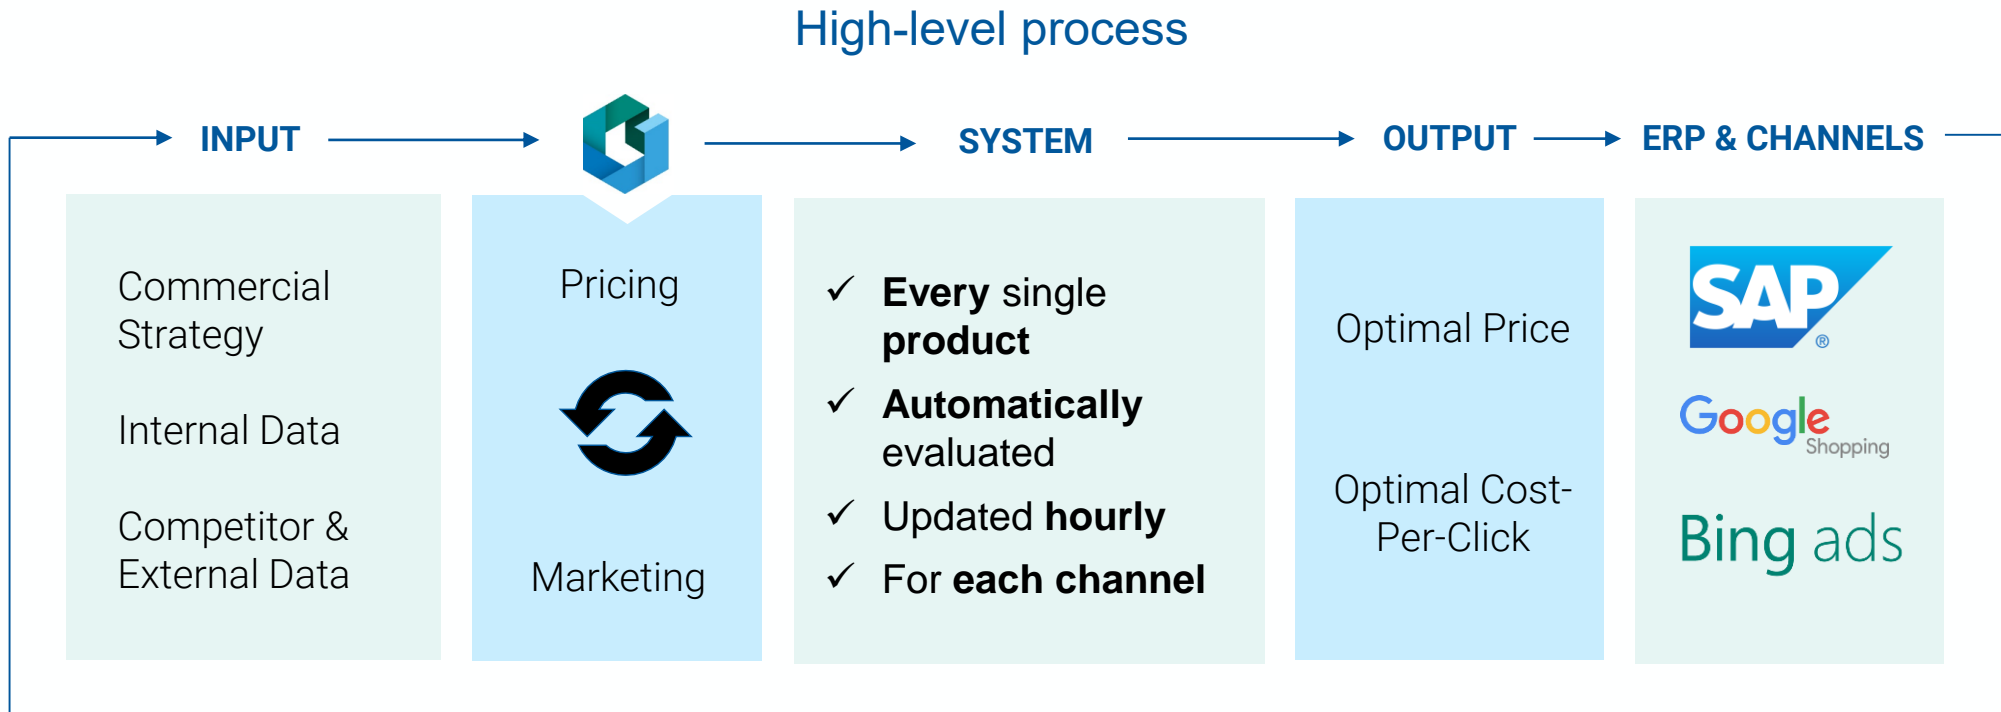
High-level process

INPUT

SYSTEM

OUTPUT

ERP & CHANNELS

Commercial Strategy

Internal Data

Competitor & External Data

Pricing

Marketing

✓ **Every** single **product**

✓ **Automatically** evaluated

✓ Updated **hourly**

✓ For **each channel**

Optimal Price

Optimal Cost-Per-Click

SAP®

Google Shopping

Bing ads